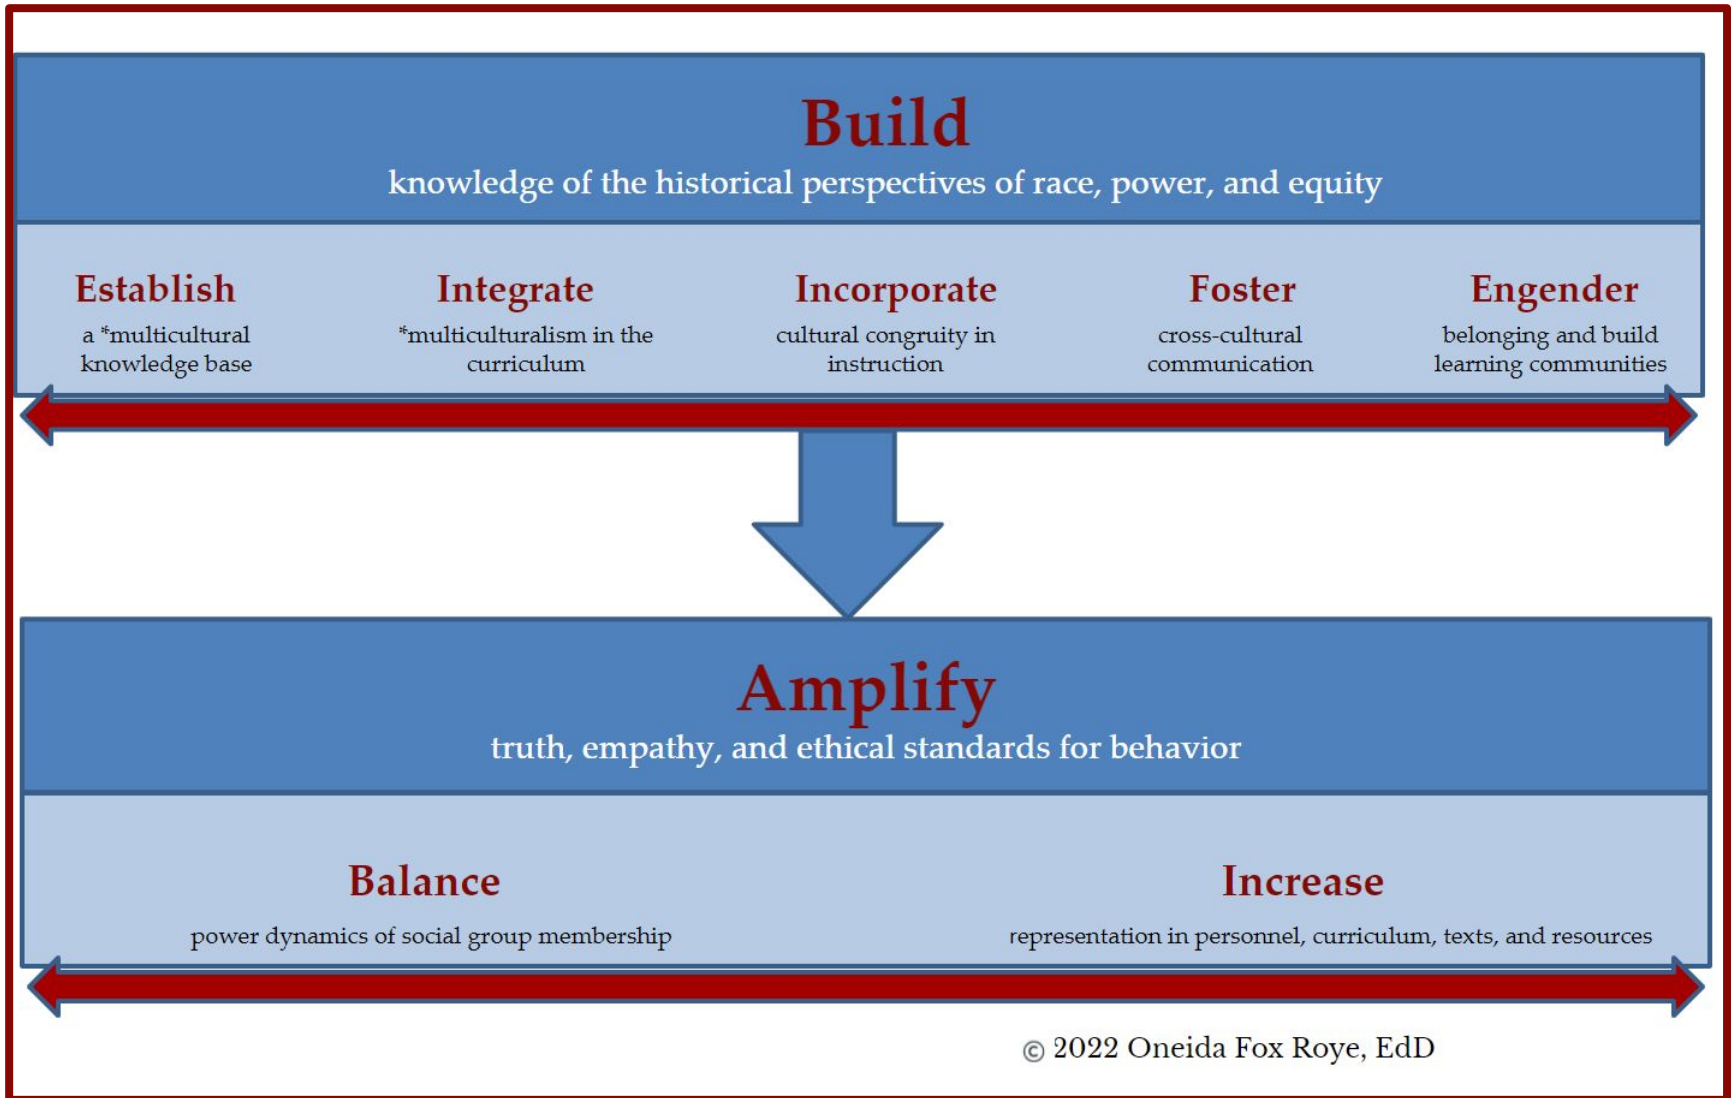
Build
knowledge of the historical perspectives of race, power, and equity

Establish
a *multicultural knowledge base

Integrate
*multiculturalism in the curriculum

Incorporate
cultural congruity in instruction

Foster
cross-cultural communication

Engender
belonging and build learning communities

Amplify
truth, empathy, and ethical standards for behavior

Balance
power dynamics of social group membership

Increase
representation in personnel, curriculum, texts, and resources

© 2022 Oneida Fox Roye, EdD